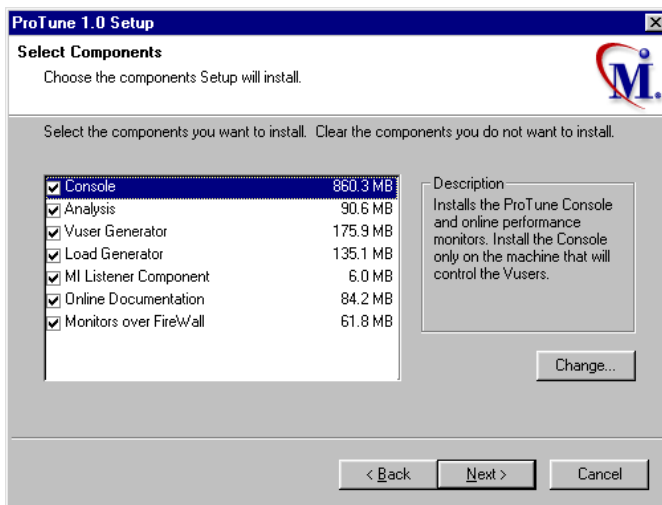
ProTune 1.0 Setup

Select Components

Choose the components Setup will install.

M.

Select the components you want to install. Clear the components you do not want to install.

| Component | Size |
|---|---|
| Console | 860.3 MB |
| Analysis | 90.6 MB |
| Vuser Generator | 175.9 MB |
| Load Generator | 135.1 MB |
| MI Listener Component | 6.0 MB |
| Online Documentation | 84.2 MB |
| Monitors over FireWall | 61.8 MB |

Description

Installs the ProTune Console and online performance monitors. Install the Console only on the machine that will control the Vusers.

Change...

< Back Next > Cancel